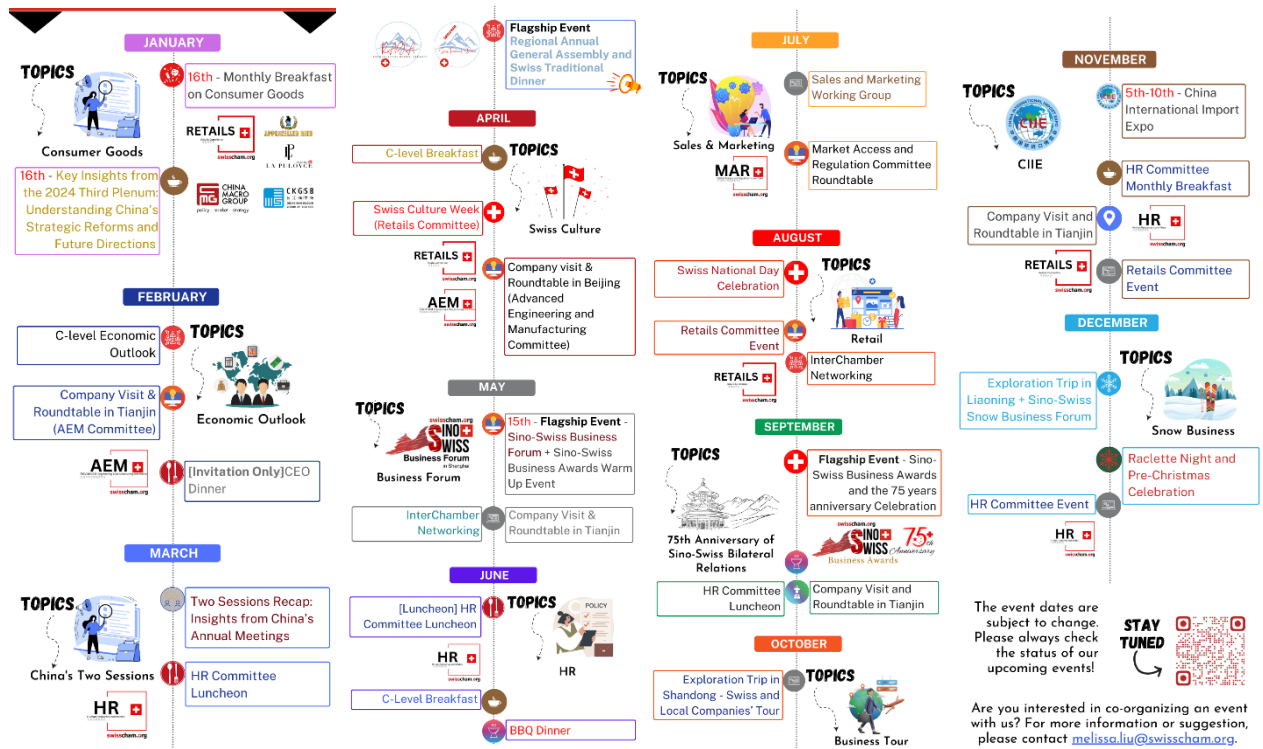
JANUARY

TOPICS

Consumer Goods

16th - Monthly Breakfast on Consumer Goods

RETAILS
swisscham.org

APPENZELLER BIER

LA PELOUSE

16th - Key Insights from the 2024 Third Plenum: Understanding China's Strategic Reforms and Future Directions

CHINA MACRO GROUP
policy · sector · strategy

CKGSB

FEBRUARY

C-level Economic Outlook

TOPICS

Economic Outlook

Company Visit & Roundtable in Tianjin (AEM Committee)

AEM
swisscham.org

[Invitation Only]CEO Dinner

MARCH

TOPICS

China's Two Sessions

Two Sessions Recap: Insights from China's Annual Meetings

HR Committee Luncheon

HR
swisscham.org

Flagship Event
Regional Annual General Assembly and Swiss Traditional Dinner

APRIL

C-level Breakfast

TOPICS

Swiss Culture

Swiss Culture Week (Retails Committee)

RETAILS
swisscham.org

Company visit & Roundtable in Beijing (Advanced Engineering and Manufacturing Committee)

AEM
swisscham.org

MAY

TOPICS

swisscham.org
SINO SWISS
Business Forum
in Shanghai

Business Forum

15th - Flagship Event - Sino-Swiss Business Forum + Sino-Swiss Business Awards Warm Up Event

InterChamber Networking

Company Visit & Roundtable in Tianjin

JUNE

[Luncheon] HR Committee Luncheon

TOPICS

POLICY

HR

HR
swisscham.org

C-Level Breakfast

BBQ Dinner

JULY

TOPICS

Sales & Marketing

Sales and Marketing Working Group

MAR
swisscham.org

Market Access and Regulation Committee Roundtable

AUGUST

Swiss National Day Celebration

TOPICS

Retail

Retails Committee Event

InterChamber Networking

RETAILS
swisscham.org

SEPTEMBER

TOPICS

75th Anniversary of Sino-Swiss Bilateral Relations

Flagship Event - Sino-Swiss Business Awards and the 75 years anniversary Celebration

swisscham.org
SINO SWISS
Business Awards
75th Anniversary

HR Committee Luncheon

Company Visit and Roundtable in Tianjin

OCTOBER

Exploration Trip in Shandong - Swiss and Local Companies' Tour

TOPICS

Business Tour

NOVEMBER

TOPICS

CIIE

CIIE

5th-10th - China International Import Expo

HR Committee Monthly Breakfast

Company Visit and Roundtable in Tianjin

HR
swisscham.org

RETAILS
swisscham.org

Retails Committee Event

DECEMBER

TOPICS

Snow Business

Exploration Trip in Liaoning + Sino-Swiss Snow Business Forum

Raclette Night and Pre-Christmas Celebration

HR Committee Event

HR
swisscham.org

The event dates are subject to change. Please always check the status of our upcoming events!

STAY TUNED

Are you interested in co-organizing an event with us? For more information or suggestion, please contact melissa.liu@swisscham.org.